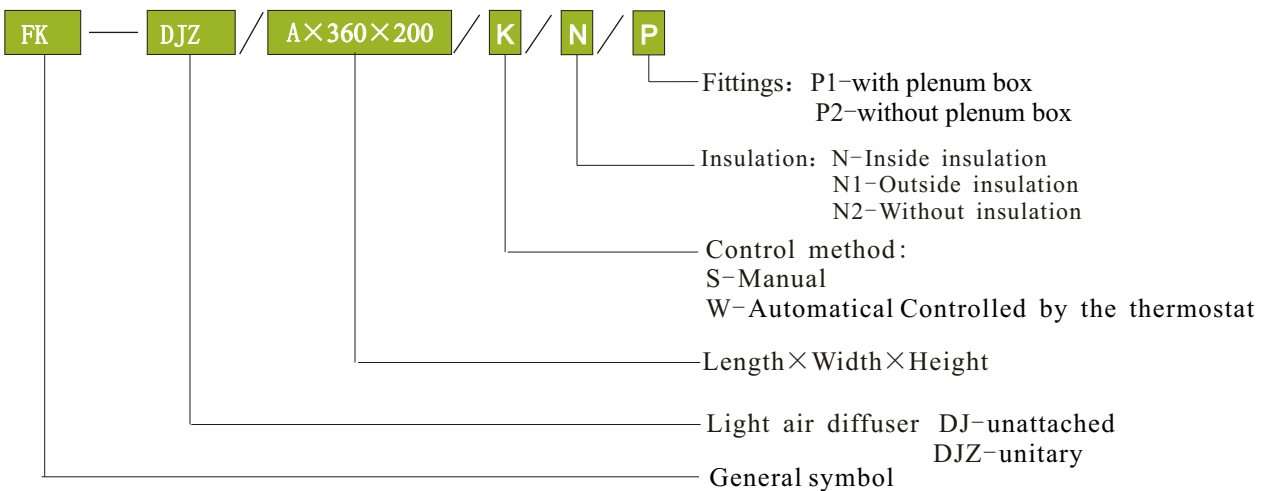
FK — DJZ / A×360×200 / K / N / P

Fittings：P1-with plenum box
P2-without plenum box

Insulation：N-Inside insulation
N1-Outside insulation
N2-Without insulation

Control method：
S-Manual
W-Automatical Controlled by the thermostat

Length×Width×Height

Light air diffuser DJ-unattached
DJZ-unitary

General symbol